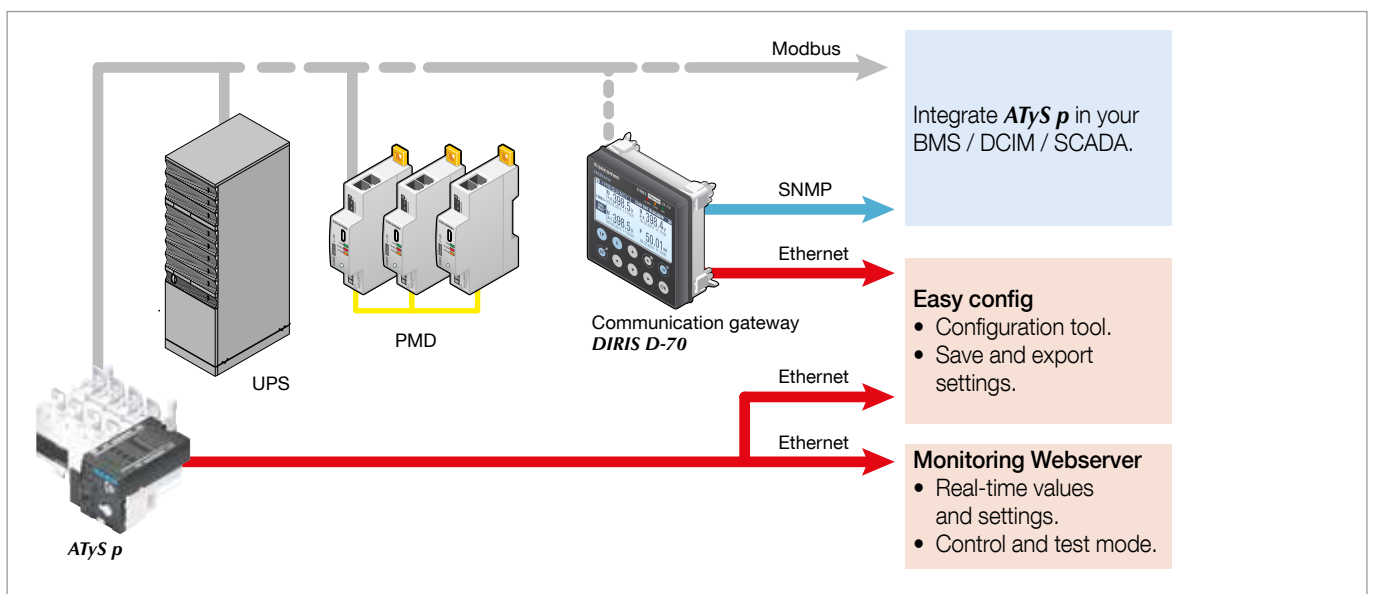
Modbus

Integrate ***ATyS p*** in your BMS / DCIM / SCADA.

SNMP

Ethernet

PMD

Communication gateway
***DIRIS D-70***

UPS

Easy config
• Configuration tool.
• Save and export settings.

Ethernet

Ethernet

Monitoring Webserver
• Real-time values and settings.
• Control and test mode.

***ATyS p***